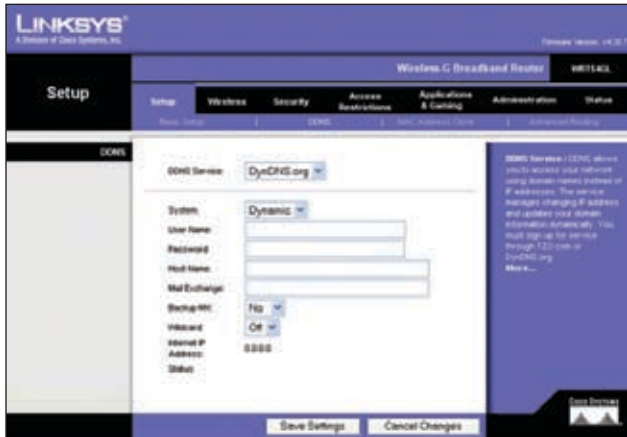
LINKSYS®
A Division of Cisco Systems, Inc.

Firmware Version: v4.30.7

Wireless-G Broadband Router WRT54GL

Setup

Setup | Wireless | Security | Access Restrictions | Applications & Gaming | Administration | Status

Basic Setup | DDNS | MAC Address Clone | Advanced Routing

DDNS

DDNS Service: DynDNS.org

System: Dynamic
User Name:
Password:
Host Name:
Mail Exchange:
Backup MX: No
Wildcard: Off
Internet IP Address: 0.0.0.0
Status:

DDNS Service : DDNS allows you to access your network using domain names instead of IP addresses. The service manages changing IP address and updates your domain information dynamically. You must sign up for service through TZO.com or DynDNS.org.
More...

Save Settings | Cancel Changes

Cisco Systems